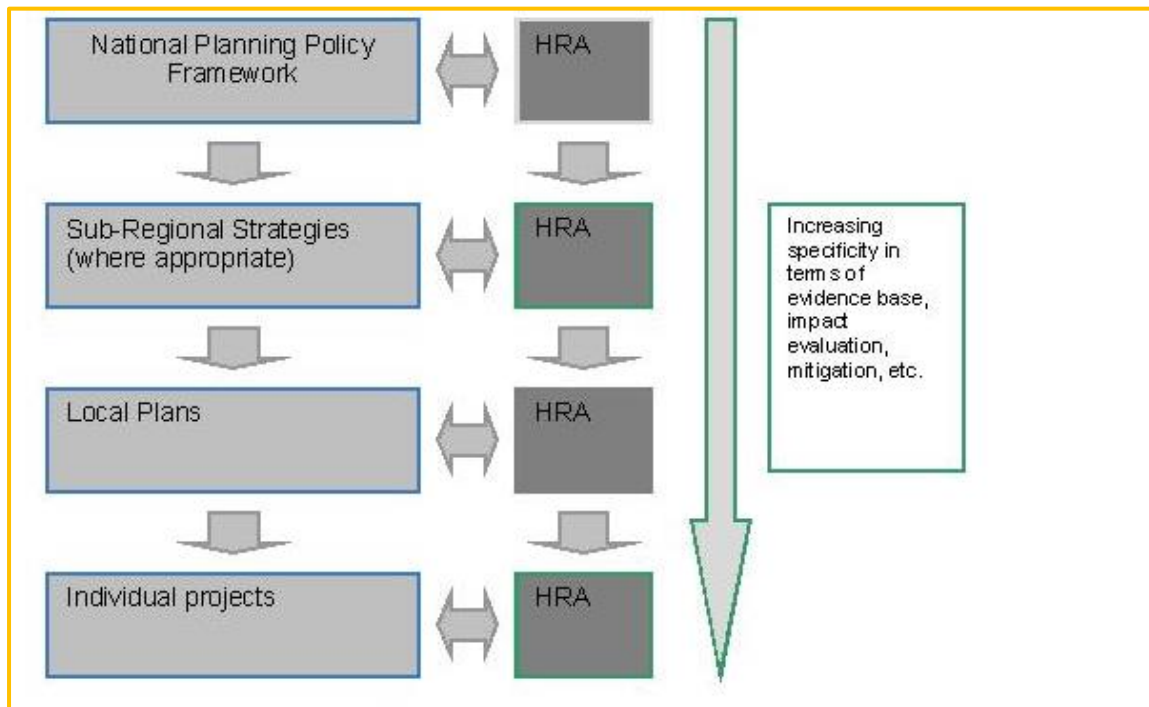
National Planning Policy Framework

HRA

Sub-Regional Strategies (where appropriate)

HRA

Local Plans

HRA

Individual projects

HRA

Increasing specificity in terms of evidence base, impact evaluation, mitigation, etc.